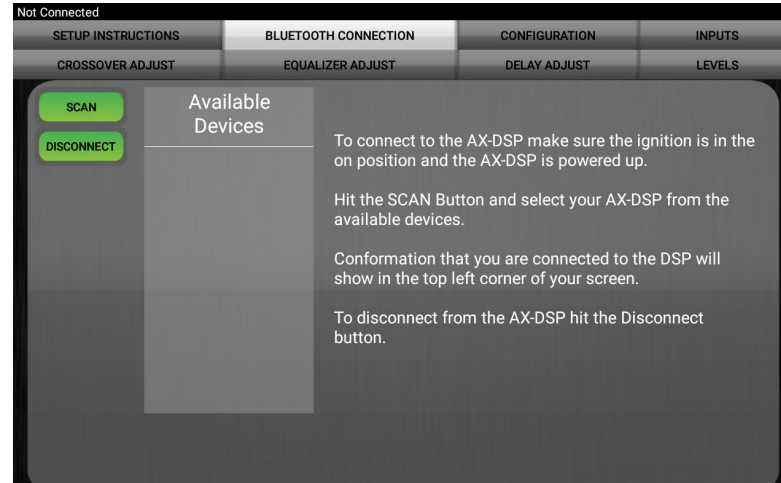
Not Connected

SETUP INSTRUCTIONS | BLUETOOTH CONNECTION | CONFIGURATION | INPUTS

CROSSOVER ADJUST | EQUALIZER ADJUST | DELAY ADJUST | LEVELS

SCAN

DISCONNECT

Available Devices

To connect to the AX-DSP make sure the ignition is in the on position and the AX-DSP is powered up.

Hit the SCAN Button and select your AX-DSP from the available devices.

Conformation that you are connected to the DSP will show in the top left corner of your screen.

To disconnect from the AX-DSP hit the Disconnect button.